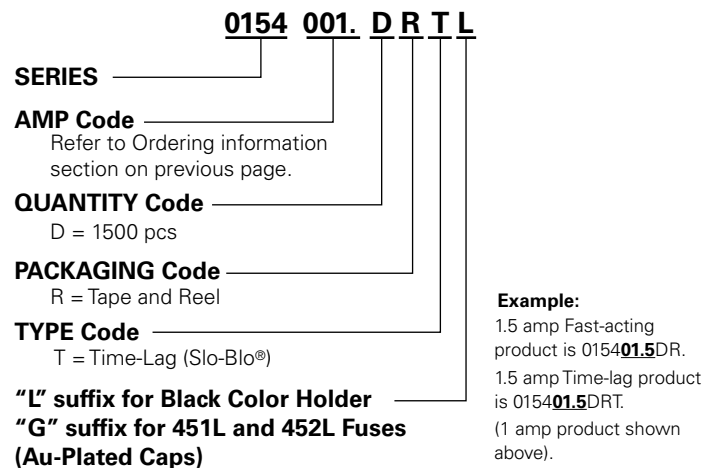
0154 001. D R T L

SERIES

AMP Code
Refer to Ordering information section on previous page.

QUANTITY Code
D = 1500 pcs

PACKAGING Code
R = Tape and Reel

TYPE Code
T = Time-Lag (Slo-Blo®)

"L" suffix for Black Color Holder
"G" suffix for 451L and 452L Fuses (Au-Plated Caps)

Example:
1.5 amp Fast-acting product is 0154**01.5**DR.
1.5 amp Time-lag product is 0154**01.5**DRT.
(1 amp product shown above).